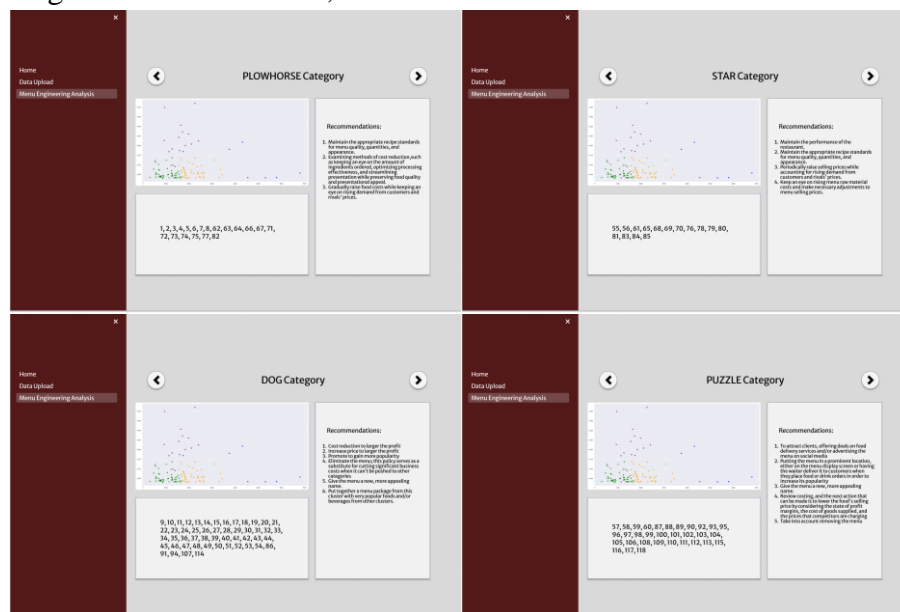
×

Home
Data Upload
Menu Engineering Analysis

PLOWHORSE Category

Recommendations:

1. Maintain the appropriate recipe standards for menu quality, quantities, and appearance.
2. Examining methods of cost reduction, such as keeping an eye on the amount of ingredients ordered, optimizing processing effectiveness, and streamlining presentation while preserving food quality and presentational appeal.
3. Gradually raise food costs while keeping an eye on rising demand from customers and rivals' prices.

1, 2, 3, 4, 5, 6, 7, 8, 62, 63, 64, 66, 67, 71, 72, 73, 74, 75, 77, 82

×

Home
Data Upload
Menu Engineering Analysis

STAR Category

Recommendations:

1. Maintain the performance of the restaurant.
2. Maintain the appropriate recipe standards for menu quality, quantities, and appearance.
3. Periodically raise selling prices while accounting for rising demand from customers and rivals' prices.
4. Keep an eye on rising menu raw material costs and make necessary adjustments to menu selling prices.

55, 56, 61, 65, 68, 69, 70, 76, 78, 79, 80, 81, 83, 84, 85

×

Home
Data Upload
Menu Engineering Analysis

DOG Category

Recommendations:

1. Cost reduction to larger the profit
2. Increase price to larger the profit
3. Promote to gain more popularity
4. Eliminate the menu, this policy serves as a substitute for cutting significant business costs when it can't be pushed to other categories
5. Give the menu a new, more appealing name.
6. Put together a menu package from this cluster with very popular foods and/or beverages from other clusters.

9, 10, 11, 12, 13, 14, 15, 16, 17, 18, 19, 20, 21, 22, 23, 24, 25, 26, 27, 28, 29, 30, 31, 32, 33, 34, 35, 36, 37, 38, 39, 40, 41, 42, 43, 44, 45, 46, 47, 48, 49, 50, 51, 52, 53, 54, 86, 91, 94, 107, 114

×

Home
Data Upload
Menu Engineering Analysis

PUZZLE Category

Recommendations:

1. To attract clients, offering deals on food delivery services and/or advertising the menu on social media.
2. Putting the menu in a prominent location, either on the menu display screen or having the waiter deliver it to customers when they place food or drink orders in order to increase its popularity.
3. Give the menu a new, more appealing name.
4. Review costing, and the next action that can be made is to lower the food's selling price by considering the state of profit margins, the cost of goods supplied, and the prices that competitors are charging.
5. Take into account removing the menu

57, 58, 59, 60, 87, 88, 89, 90, 92, 93, 95, 96, 97, 98, 99, 100, 101, 102, 103, 104, 105, 106, 108, 109, 110, 111, 112, 113, 115, 116, 117, 118